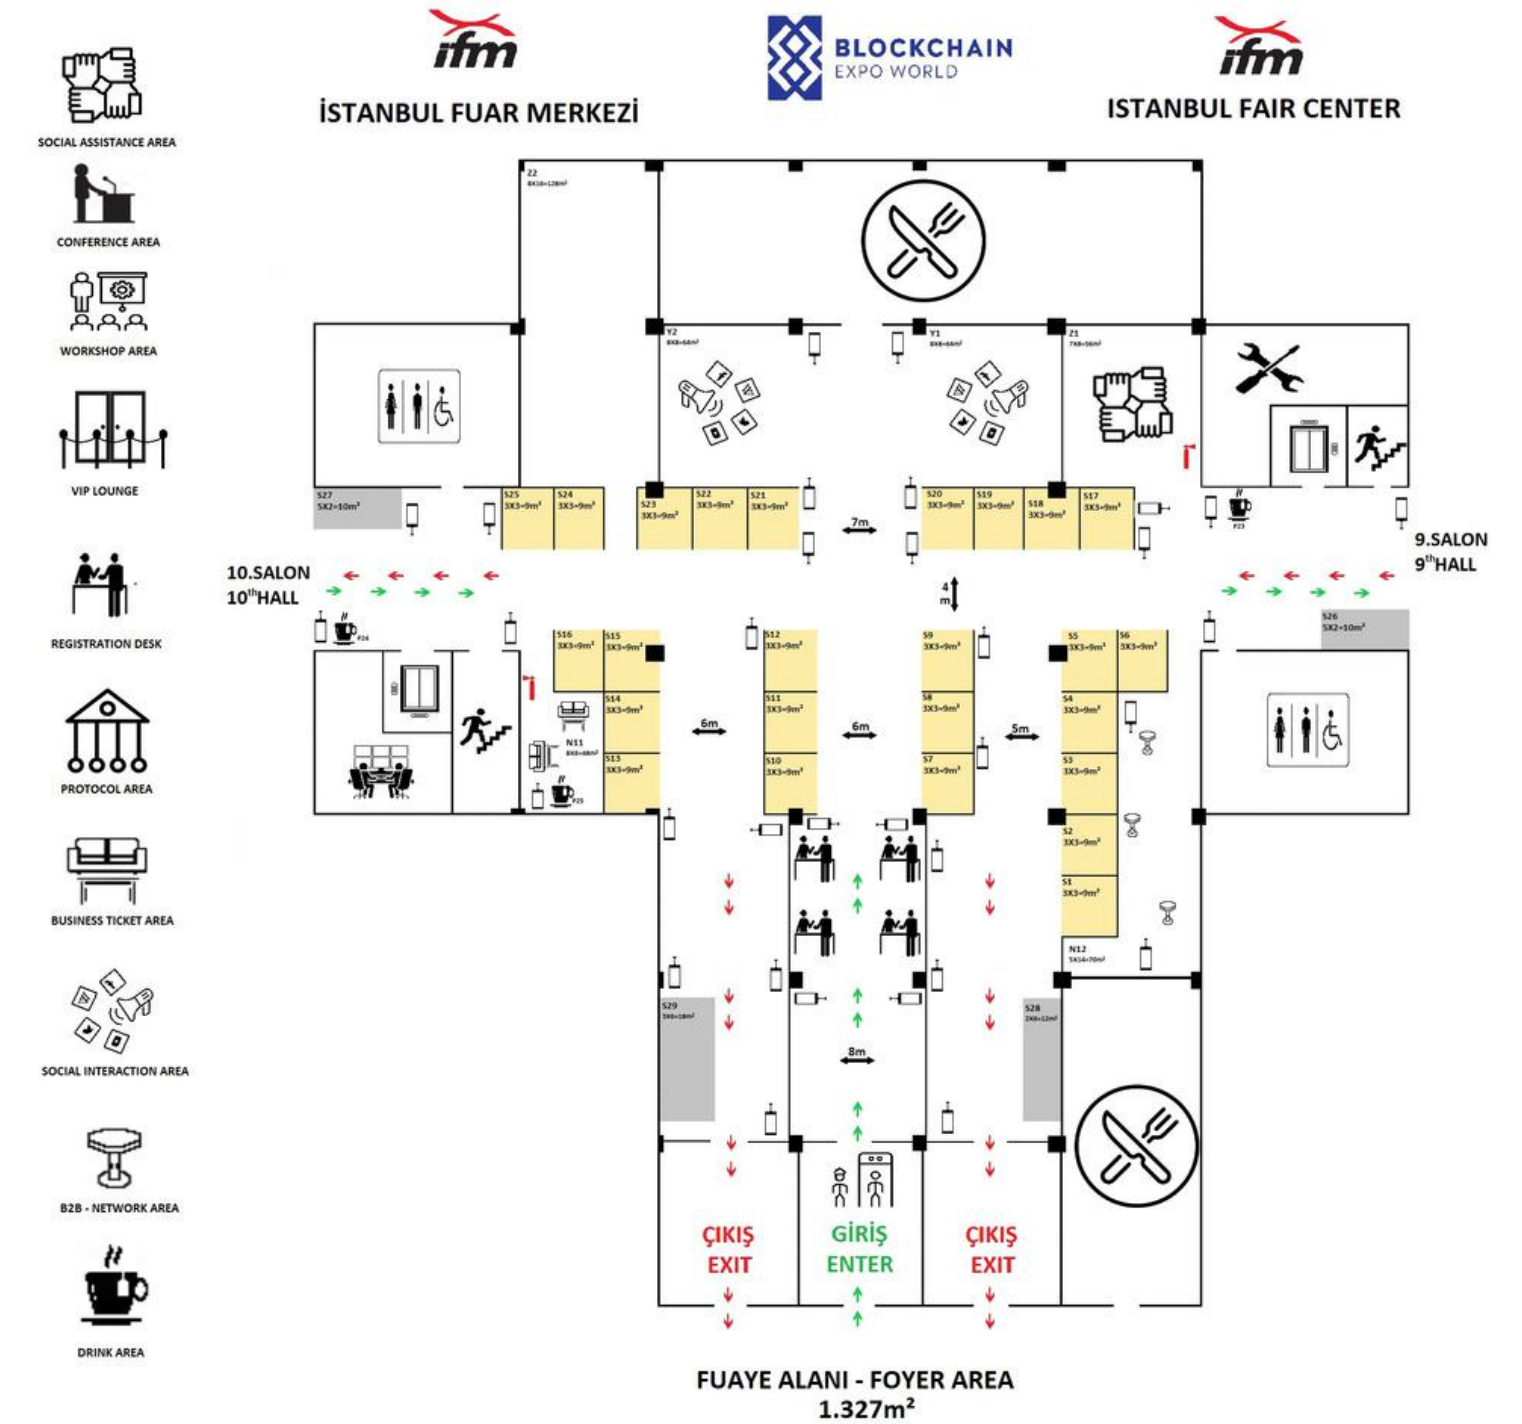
ifm
İSTANBUL FUAR MERKEZİ

BLOCKCHAIN
EXPO WORLD

ifm
ISTANBUL FAIR CENTER

SOCIAL ASSISTANCE AREA
CONFERENCE AREA
WORKSHOP AREA
VIP LOUNGE
REGISTRATION DESK
PROTOCOL AREA
BUSINESS TICKET AREA
SOCIAL INTERACTION AREA
B2B - NETWORK AREA
DRINK AREA

Z2
8X16=128m²

Y2
8X8=64m²

Y1
8X8=64m²

Z1
7X8=56m²

S27
5X2=10m²

S25
3X3=9m²

S24
3X3=9m²

S23
3X3=9m²

S22
3X3=9m²

S21
3X3=9m²

7m

S20
3X3=9m²

S19
3X3=9m²

S18
3X3=9m²

S17
3X3=9m²

P23

9.SALON
9thHALL

10.SALON
10thHALL

4 m

P24

S26
5X2=10m²

S16
3X3=9m²

S15
3X3=9m²

S12
3X3=9m²

S9
3X3=9m²

S5
3X3=9m²

S6
3X3=9m²

S14
3X3=9m²

S11
3X3=9m²

S8
3X3=9m²

S4
3X3=9m²

N11
8X8=64m²

6m

6m

5m

S13
3X3=9m²

S10
3X3=9m²

S7
3X3=9m²

S3
3X3=9m²

P25

S2
3X3=9m²

S1
3X3=9m²

N12
5X14=70m²

S29
3X6=18m²

8m

S28
2X6=12m²

ÇIKIŞ
EXIT

GİRİŞ
ENTER

ÇIKIŞ
EXIT

FUAYE ALANI - FOYER AREA
1.327m²